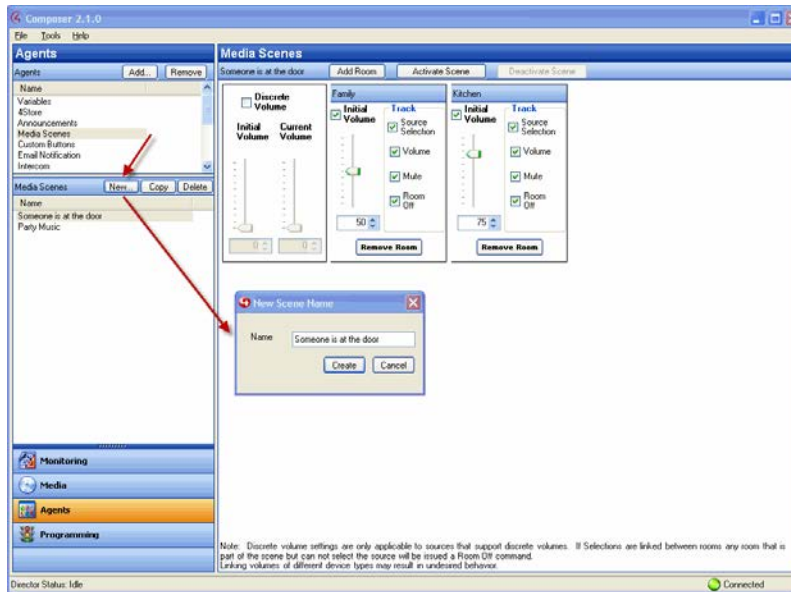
Composer 2.1.0

File Tools Help

Agents

Agents Add... Remove

Name
Variables
4Store
Announcements
Media Scenes
Custom Buttons
Email Notification
Intercom

Media Scenes New... Copy Delete

Name
Someone is at the door
Party Music

Monitoring

Media

Agents

Programming

Media Scenes

Someone is at the door Add Room Activate Scene Deactivate Scene

Discrete Volume

Initial Volume Current Volume

0 0

Family

Initial Volume

Track

Source Selection

Volume

Mute

Room Off

50

Remove Room

Kitchen

Initial Volume

Track

Source Selection

Volume

Mute

Room Off

75

Remove Room

New Scene Name

Name Someone is at the door

Create Cancel

Note: Discrete volume settings are only applicable to sources that support discrete volumes. If Selections are linked between rooms any room that is part of the scene but can not select the source will be issued a Room Off command. Linking volumes of different device types may result in undesired behavior.

Director Status: Idle

Connected